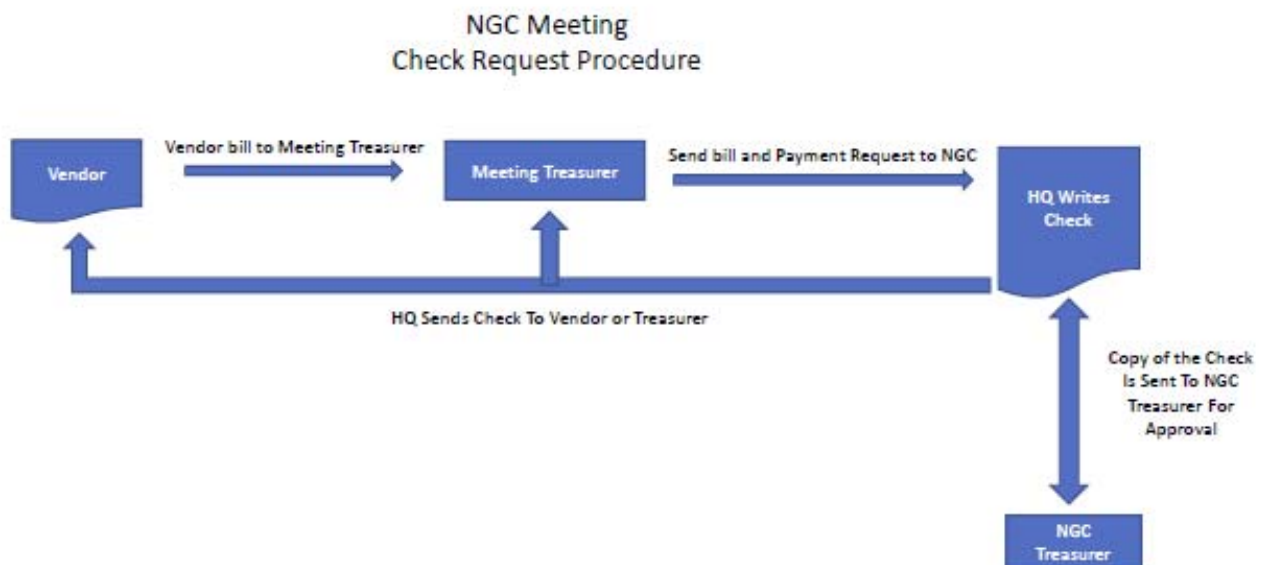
NGC Meeting
Check Request Procedure

Vendor

Vendor bill to Meeting Treasurer

Meeting Treasurer

Send bill and Payment Request to NGC

HQ Writes Check

HQ Sends Check To Vendor or Treasurer

Copy of the Check Is Sent To NGC Treasurer For Approval

NGC Treasurer